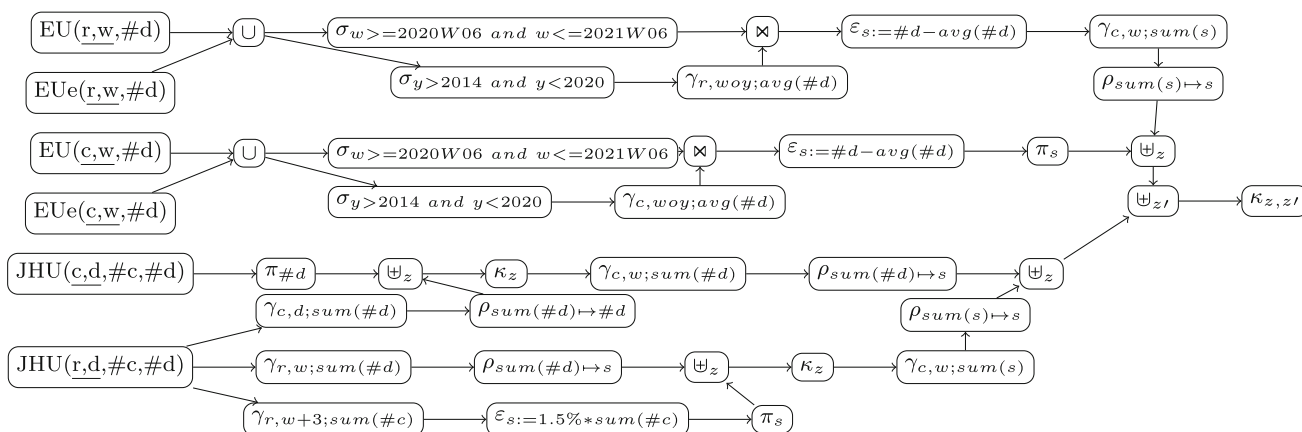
EU(r,w,#d)
EUe(r,w,#d)
$\cup$
$\sigma_{w>=2020W06\ and\ w<=2021W06}$
$\sigma_{y>2014\ and\ y<2020}$
$\bowtie$
$\gamma_{r,woy;avg(\#d)}$
$\varepsilon_{s:=\#d-avg(\#d)}$
$\gamma_{c,w;sum(s)}$
$\rho_{sum(s)\mapsto s}$

EU(c,w,#d)
EUe(c,w,#d)
$\cup$
$\sigma_{w>=2020W06\ and\ w<=2021W06}$
$\sigma_{y>2014\ and\ y<2020}$
$\bowtie$
$\gamma_{c,woy;avg(\#d)}$
$\varepsilon_{s:=\#d-avg(\#d)}$
$\pi_s$
$\uplus_z$
$\uplus_{z'}$
$\kappa_{z,z'}$

JHU(c,d,#c,#d)
$\pi_{\#d}$
$\uplus_z$
$\kappa_z$
$\gamma_{c,w;sum(\#d)}$
$\rho_{sum(\#d)\mapsto s}$
$\uplus_z$
$\gamma_{c,d;sum(\#d)}$
$\rho_{sum(\#d)\mapsto \#d}$
$\rho_{sum(s)\mapsto s}$

JHU(r,d,#c,#d)
$\gamma_{r,w;sum(\#d)}$
$\rho_{sum(\#d)\mapsto s}$
$\uplus_z$
$\kappa_z$
$\gamma_{c,w;sum(s)}$
$\gamma_{r,w+3;sum(\#c)}$
$\varepsilon_{s:=1.5\%*sum(\#c)}$
$\pi_s$